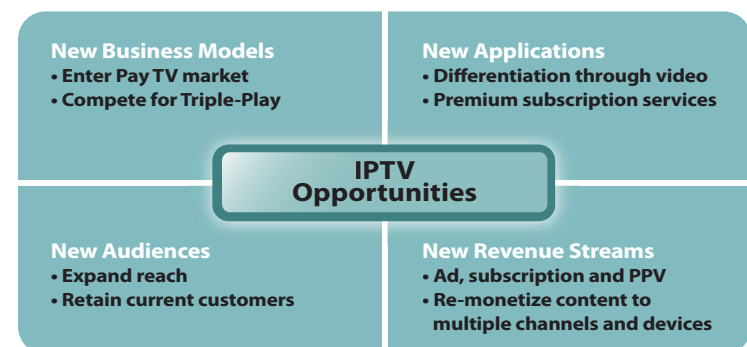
New Business Models
• Enter Pay TV market
• Compete for Triple-Play

New Applications
• Differentiation through video
• Premium subscription services

IPTV
Opportunities

New Audiences
• Expand reach
• Retain current customers

New Revenue Streams
• Ad, subscription and PPV
• Re-monetize content to multiple channels and devices